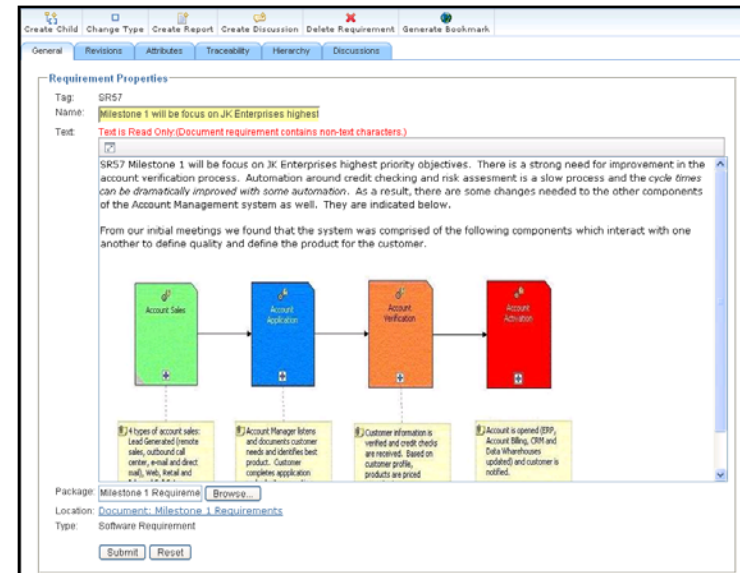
Create Child Change Type Create Report Create Discussion Delete Requirement Generate Bookmark

General Revisions Attributes Traceability Hierarchy Discussions

Requirement Properties

Tag: SR57

Name: Milestone 1 will be focus on JK Enterprises highest

Text: Text is Read Only.(Document requirement contains non-text characters.)

SR57 Milestone 1 will be focus on JK Enterprises highest priority objectives. There is a strong need for improvement in the account verification process. Automation around credit checking and risk assesment is a slow process and the *cycle times can be dramatically improved with some automation*. As a result, there are some changes needed to the other components of the Account Management system as well. They are indicated below.

From our initial meetings we found that the system was comprised of the following components which interact with one another to define quality and define the product for the customer.

Account Sales

Account Application

Account Verification

Account Activation

4 types of account sales: Lead Generated (remote sales, outbound call center, e-mail and direct mail), Web, Retail and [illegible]

Account Manager listens and documents customer needs and identifies best product. Customer completes application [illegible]

Customer information is verified and credit checks are received. Based on customer profile, products are priced

Account is opened (ERP, Account Billing, CRM and Data Wharehouses updated) and customer is notified.

Package: Milestone 1 Requireme Browse...

Location: Document: Milestone 1 Requirements

Type: Software Requirement

Submit Reset